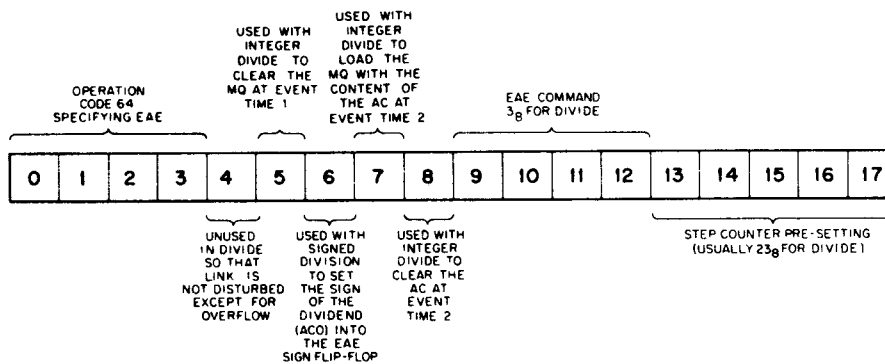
OPERATION CODE 64 SPECIFYING EAE

USED WITH INTEGER DIVIDE TO CLEAR THE MQ AT EVENT TIME 1

USED WITH INTEGER DIVIDE TO LOAD THE MQ WITH THE CONTENT OF THE AC AT EVENT TIME 2

EAE COMMAND $3_8$ FOR DIVIDE

| 0 | 1 | 2 | 3 | 4 | 5 | 6 | 7 | 8 | 9 | 10 | 11 | 12 | 13 | 14 | 15 | 16 | 17 |
|---|---|---|---|---|---|---|---|---|---|---|---|---|---|---|---|---|---|

UNUSED IN DIVIDE SO THAT LINK IS NOT DISTURBED EXCEPT FOR OVERFLOW

USED WITH SIGNED DIVISION TO SET THE SIGN OF THE DIVIDEND (AC0) INTO THE EAE SIGN FLIP-FLOP

USED WITH INTEGER DIVIDE TO CLEAR THE AC AT EVENT TIME 2

STEP COUNTER PRE-SETTING (USUALLY $23_8$ FOR DIVIDE)